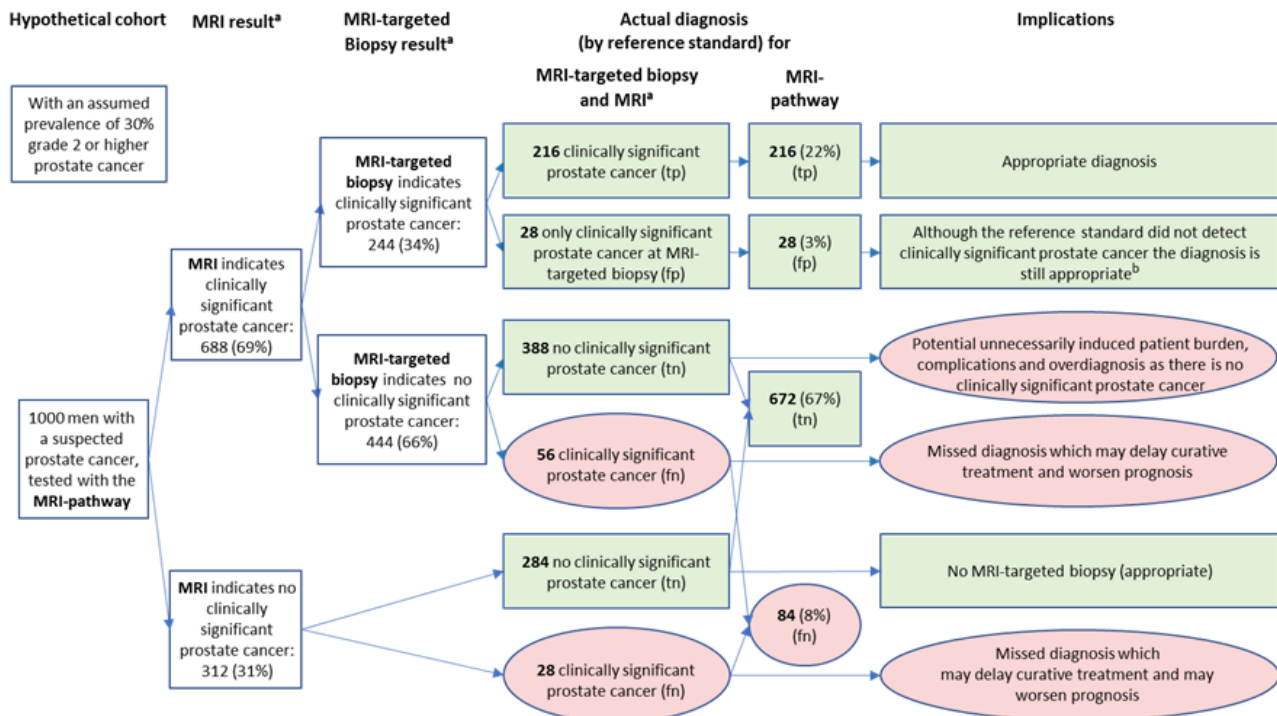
Hypothetical cohort

MRI result$^{a}$

MRI-targeted Biopsy result$^{a}$

Actual diagnosis (by reference standard) for

MRI-targeted biopsy and MRI$^{a}$

MRI-pathway

Implications

With an assumed prevalence of 30% grade 2 or higher prostate cancer

MRI-targeted biopsy indicates clinically significant prostate cancer: 244 (34%)

216 clinically significant prostate cancer (tp)

216 (22%) (tp)

Appropriate diagnosis

28 only clinically significant prostate cancer at MRI-targeted biopsy (fp)

28 (3%) (fp)

Although the reference standard did not detect clinically significant prostate cancer the diagnosis is still appropriate$^{b}$

MRI indicates clinically significant prostate cancer: 688 (69%)

MRI-targeted biopsy indicates no clinically significant prostate cancer: 444 (66%)

388 no clinically significant prostate cancer (tn)

Potential unnecessarily induced patient burden, complications and overdiagnosis as there is no clinically significant prostate cancer

672 (67%) (tn)

1000 men with a suspected prostate cancer, tested with the MRI-pathway

56 clinically significant prostate cancer (fn)

Missed diagnosis which may delay curative treatment and worsen prognosis

284 no clinically significant prostate cancer (tn)

No MRI-targeted biopsy (appropriate)

MRI indicates no clinically significant prostate cancer: 312 (31%)

84 (8%) (fn)

28 clinically significant prostate cancer (fn)

Missed diagnosis which may delay curative treatment and may worsen prognosis